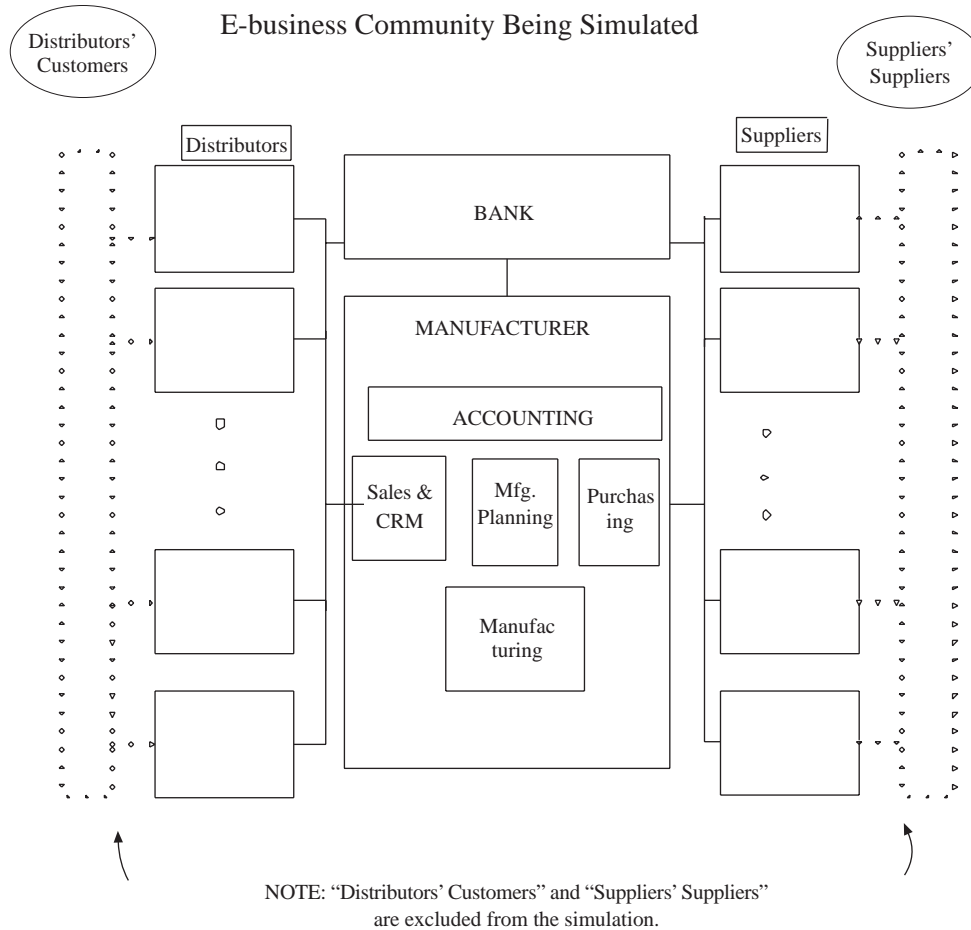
Distributors' Customers

E-business Community Being Simulated

Suppliers' Suppliers

Distributors

Suppliers

BANK

MANUFACTURER

ACCOUNTING

Sales & CRM

Mfg. Planning

Purchas ing

Manufac turing

NOTE: "Distributors' Customers" and "Suppliers' Suppliers" are excluded from the simulation.